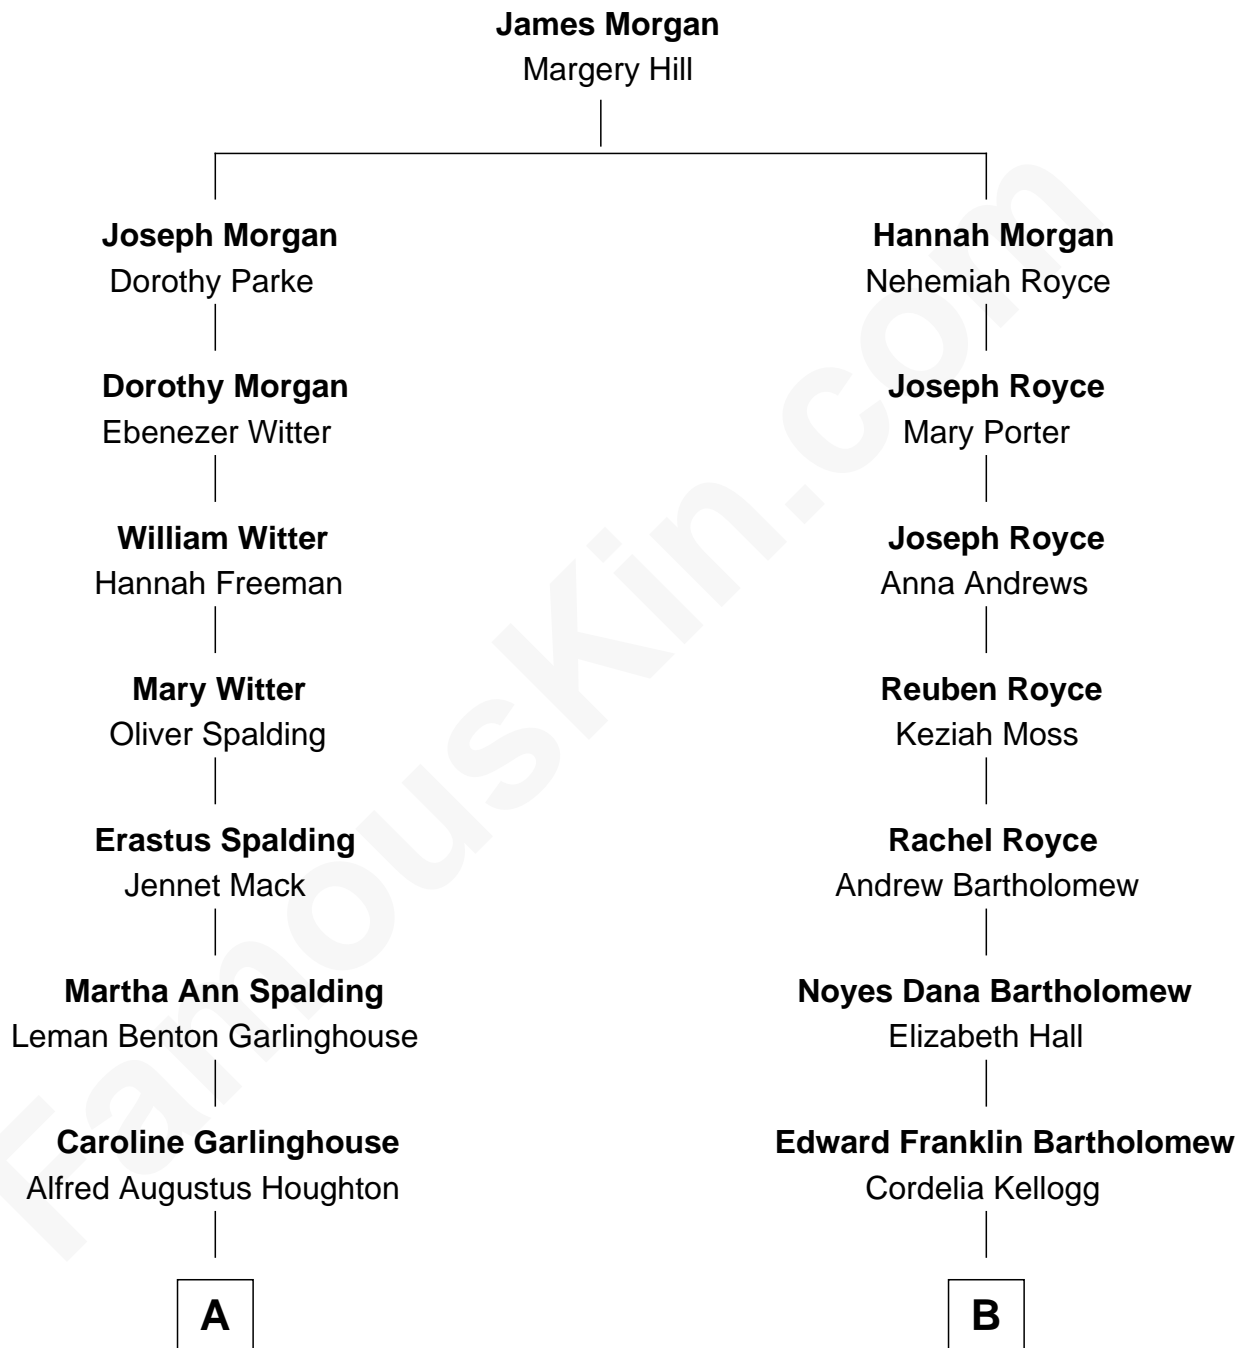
**James Morgan**
Margery Hill

**Joseph Morgan**
Dorothy Parke

**Dorothy Morgan**
Ebenezer Witter

**William Witter**
Hannah Freeman

**Mary Witter**
Oliver Spalding

**Erastus Spalding**
Jennet Mack

**Martha Ann Spalding**
Leman Benton Garlinghouse

**Caroline Garlinghouse**
Alfred Augustus Houghton

A

**Hannah Morgan**
Nehemiah Royce

**Joseph Royce**
Mary Porter

**Joseph Royce**
Anna Andrews

**Reuben Royce**
Keziah Moss

**Rachel Royce**
Andrew Bartholomew

**Noyes Dana Bartholomew**
Elizabeth Hall

**Edward Franklin Bartholomew**
Cordelia Kellogg

B

FamousKin.com